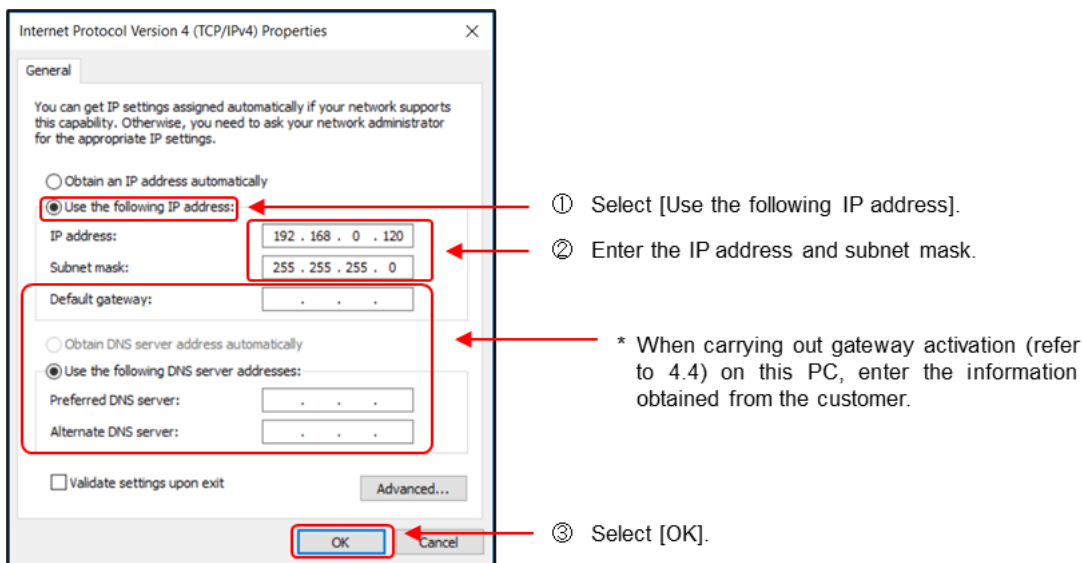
Internet Protocol Version 4 (TCP/IPv4) Properties

General

You can get IP settings assigned automatically if your network supports this capability. Otherwise, you need to ask your network administrator for the appropriate IP settings.

Obtain an IP address automatically

Use the following IP address:

IP address: 192 . 168 . 0 . 120

Subnet mask: 255 . 255 . 255 . 0

Default gateway: . . .

Obtain DNS server address automatically

Use the following DNS server addresses:

Preferred DNS server: . . .

Alternate DNS server: . . .

Validate settings upon exit

Advanced...

OK

Cancel

① Select [Use the following IP address].

② Enter the IP address and subnet mask.

* When carrying out gateway activation (refer to 4.4) on this PC, enter the information obtained from the customer.

③ Select [OK].